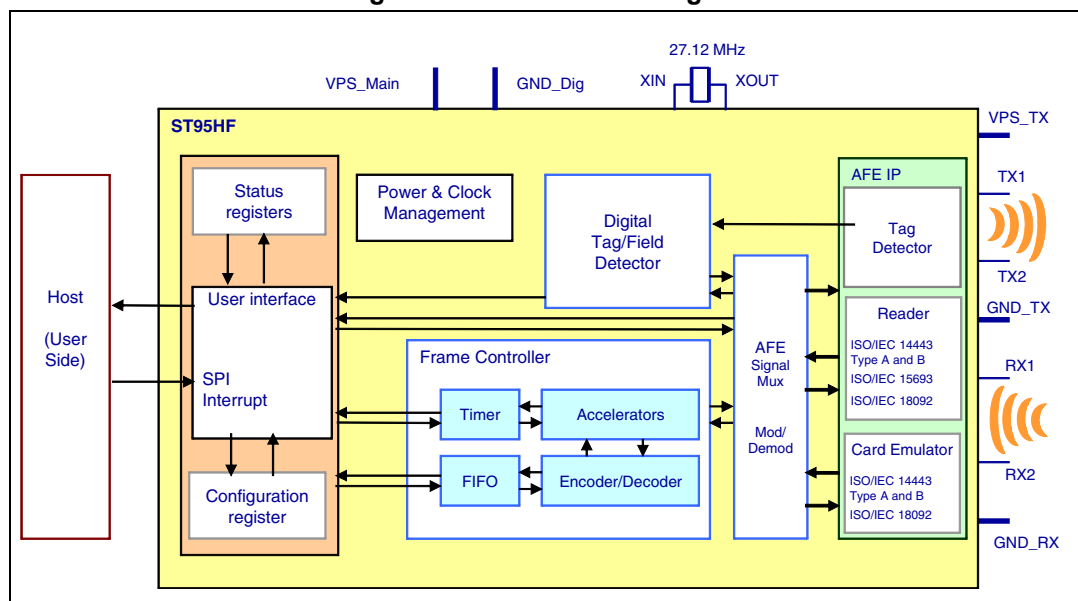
27.12 MHz

VPS_Main

GND_Dig

XIN

XOUT

ST95HF

VPS_TX

Status registers

Power & Clock Management

Digital Tag/Field Detector

AFE IP

TX1

Tag Detector

TX2

Host

(User Side)

User interface

SPI Interrupt

Reader

GND_TX

ISO/IEC 14443 Type A and B

ISO/IEC 15693

ISO/IEC 18092

Frame Controller

AFE Signal Mux

RX1

Timer

Accelerators

Mod/ Demod

Card Emulator

RX2

FIFO

Encoder/Decoder

ISO/IEC 14443 Type A and B

ISO/IEC 18092

Configuration register

GND_RX